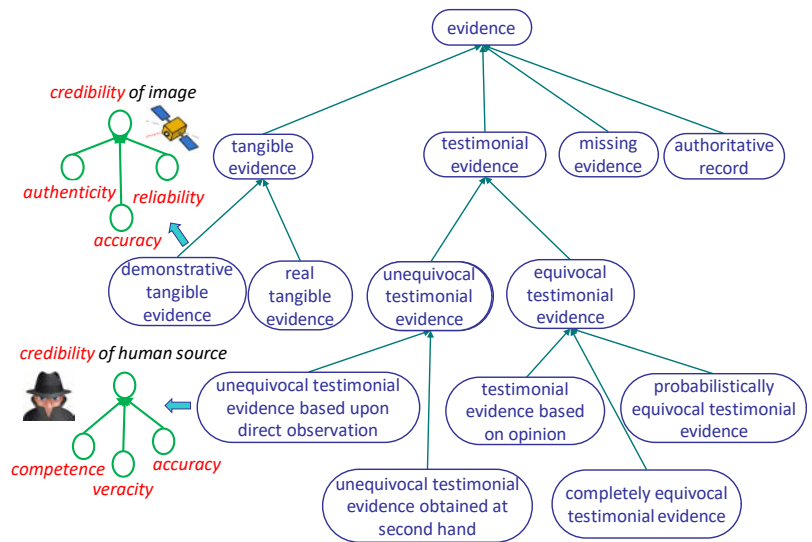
evidence

credibility of image

authenticity
reliability
accuracy

tangible evidence

testimonial evidence

missing evidence

authoritative record

demonstrative tangible evidence

real tangible evidence

unequivocal testimonial evidence

equivocal testimonial evidence

credibility of human source

competence
veracity
accuracy

unequivocal testimonial evidence based upon direct observation

testimonial evidence based on opinion

probabilistically equivocal testimonial evidence

unequivocal testimonial evidence obtained at second hand

completely equivocal testimonial evidence